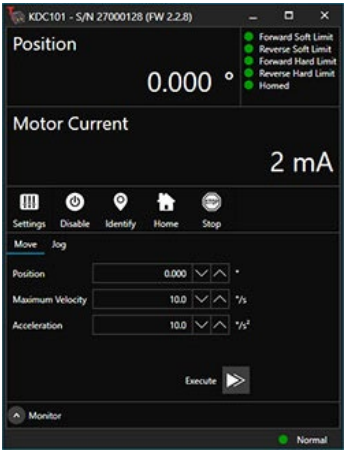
KDC101 - S/N 27000128 (FW 2.2.8)

Position

0.000 °

Forward Soft Limit
Reverse Soft Limit
Forward Hard Limit
Reverse Hard Limit
Homed

Motor Current

2 mA

Settings Disable Identify Home Stop

STOP

Move Jog

Position 0.000 °

Maximum Velocity 10.0 °/s

Acceleration 10.0 $°/s^2$

Execute

Monitor

Normal